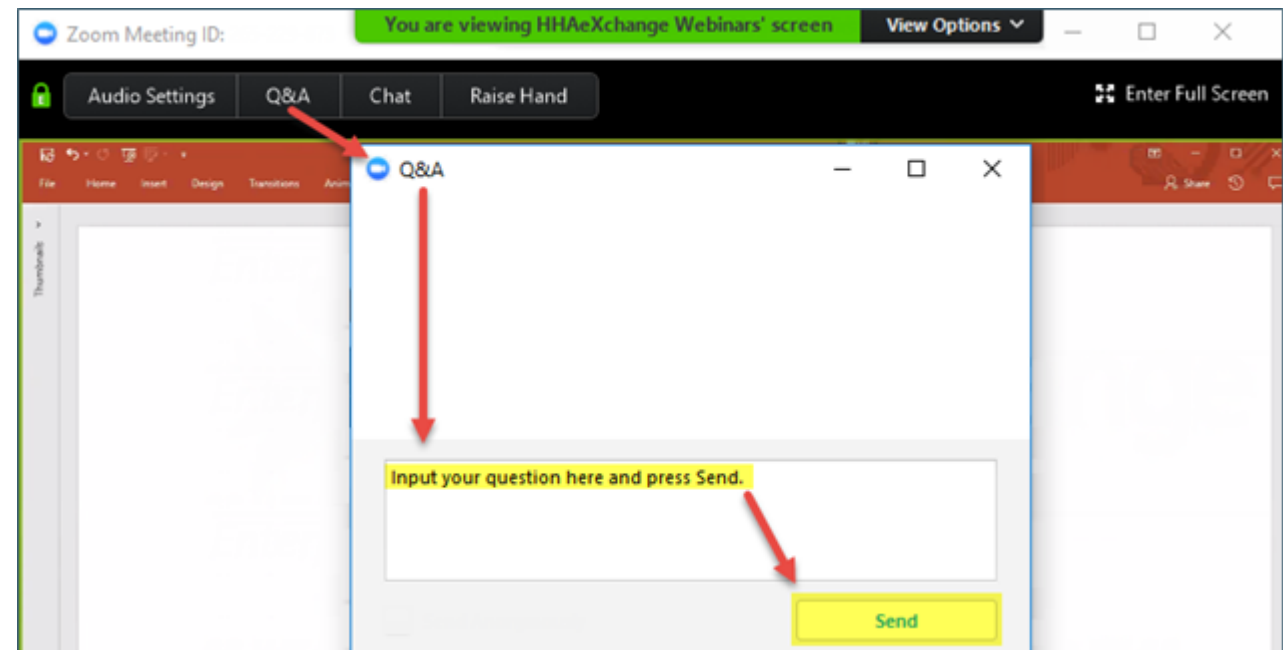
Zoom Meeting ID:

You are viewing HHAeXchange Webinars' screen

View Options

Audio Settings

Q&A

Chat

Raise Hand

Enter Full Screen

File Home Insert Design Transitions Anim

Share

Thumbnails

Q&A

Input your question here and press Send.

Send